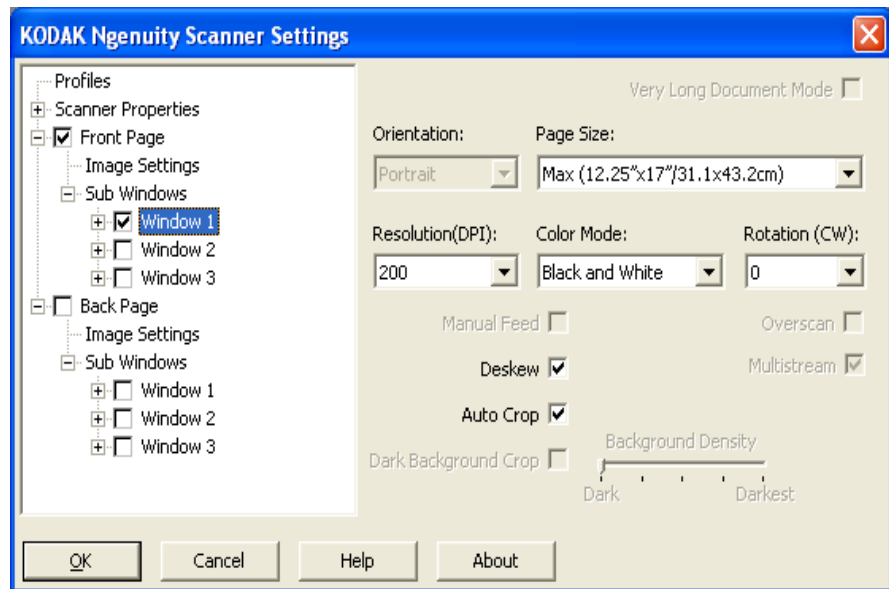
KODAK Ngenuity Scanner Settings

Profiles
Scanner Properties
Front Page
Image Settings
Sub Windows
Window 1
Window 2
Window 3
Back Page
Image Settings
Sub Windows
Window 1
Window 2
Window 3

Very Long Document Mode

Orientation:
Portrait

Page Size:
Max (12.25"x17"/31.1x43.2cm)

Resolution(DPI):
200

Color Mode:
Black and White

Rotation (CW):
0

Manual Feed
Overscan
Deskew
Multistream
Auto Crop
Dark Background Crop
Background Density
Dark
Darkest

OK
Cancel
Help
About